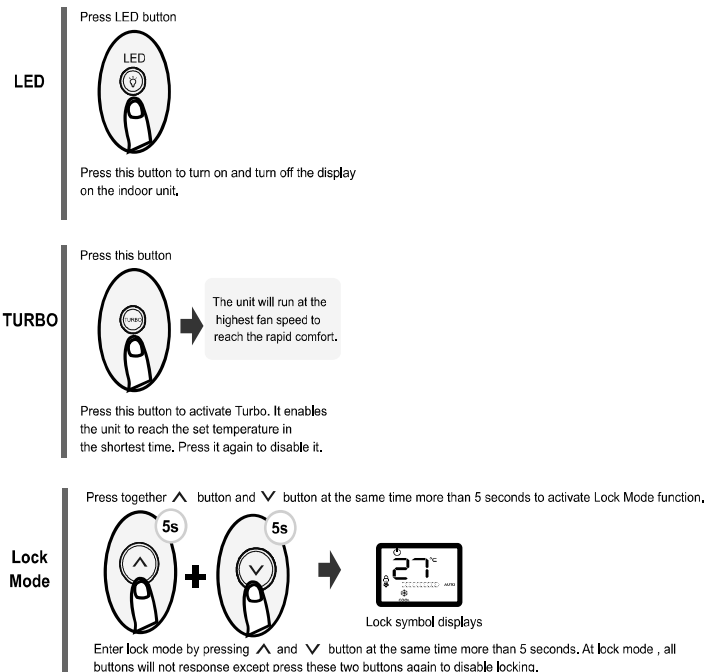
LED

Press LED button

LED

Press this button to turn on and turn off the display on the indoor unit.

TURBO

Press this button

TURBO

The unit will run at the highest fan speed to reach the rapid comfort.

Press this button to activate Turbo. It enables the unit to reach the set temperature in the shortest time. Press it again to disable it.

Lock Mode

Press together ∧ button and ∨ button at the same time more than 5 seconds to activate Lock Mode function.

5s

5s

27 °C

AUTO

COOL

Lock symbol displays

Enter lock mode by pressing ∧ and ∨ button at the same time more than 5 seconds. At lock mode , all buttons will not response except press these two buttons again to disable locking.